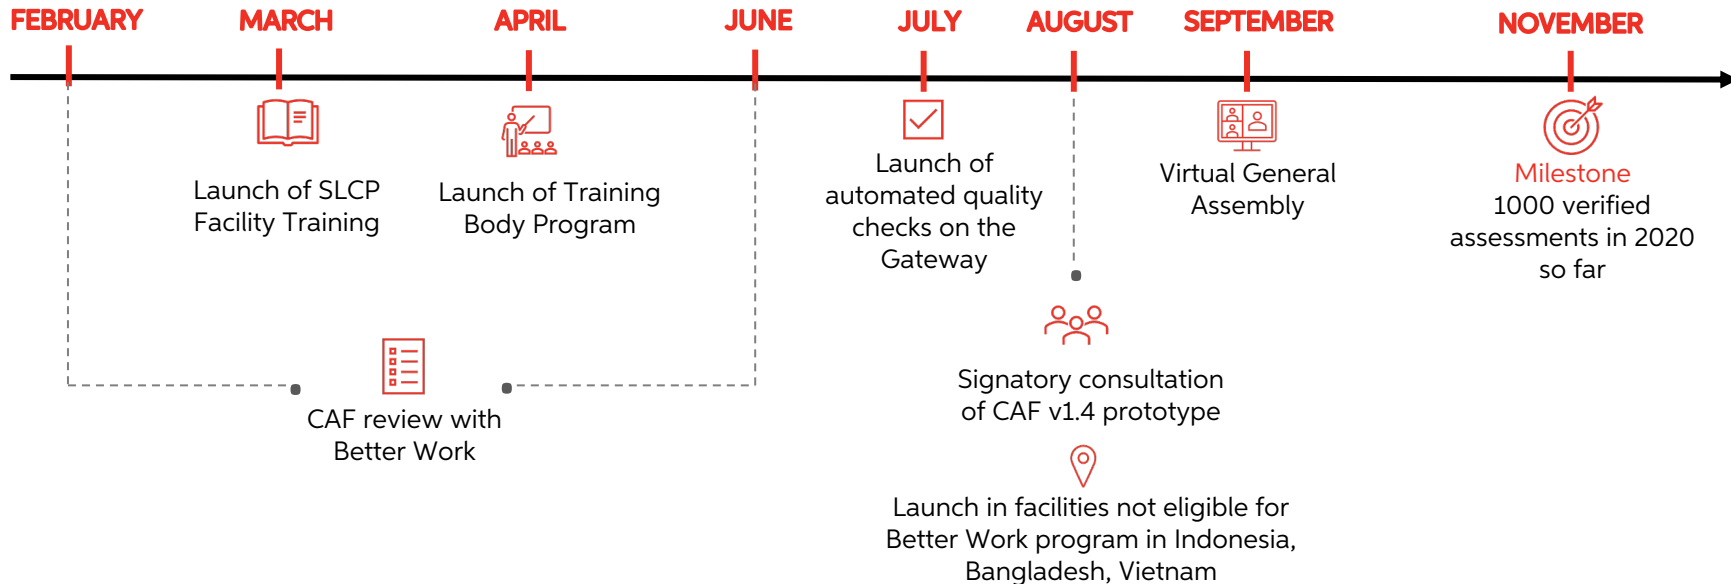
FEBRUARY MARCH APRIL JUNE JULY AUGUST SEPTEMBER NOVEMBER

Launch of SLCP Facility Training

Launch of Training Body Program

Launch of automated quality checks on the Gateway

Virtual General Assembly

Milestone
1000 verified assessments in 2020 so far

CAF review with Better Work

Signatory consultation of CAF v1.4 prototype

Launch in facilities not eligible for Better Work program in Indonesia, Bangladesh, Vietnam